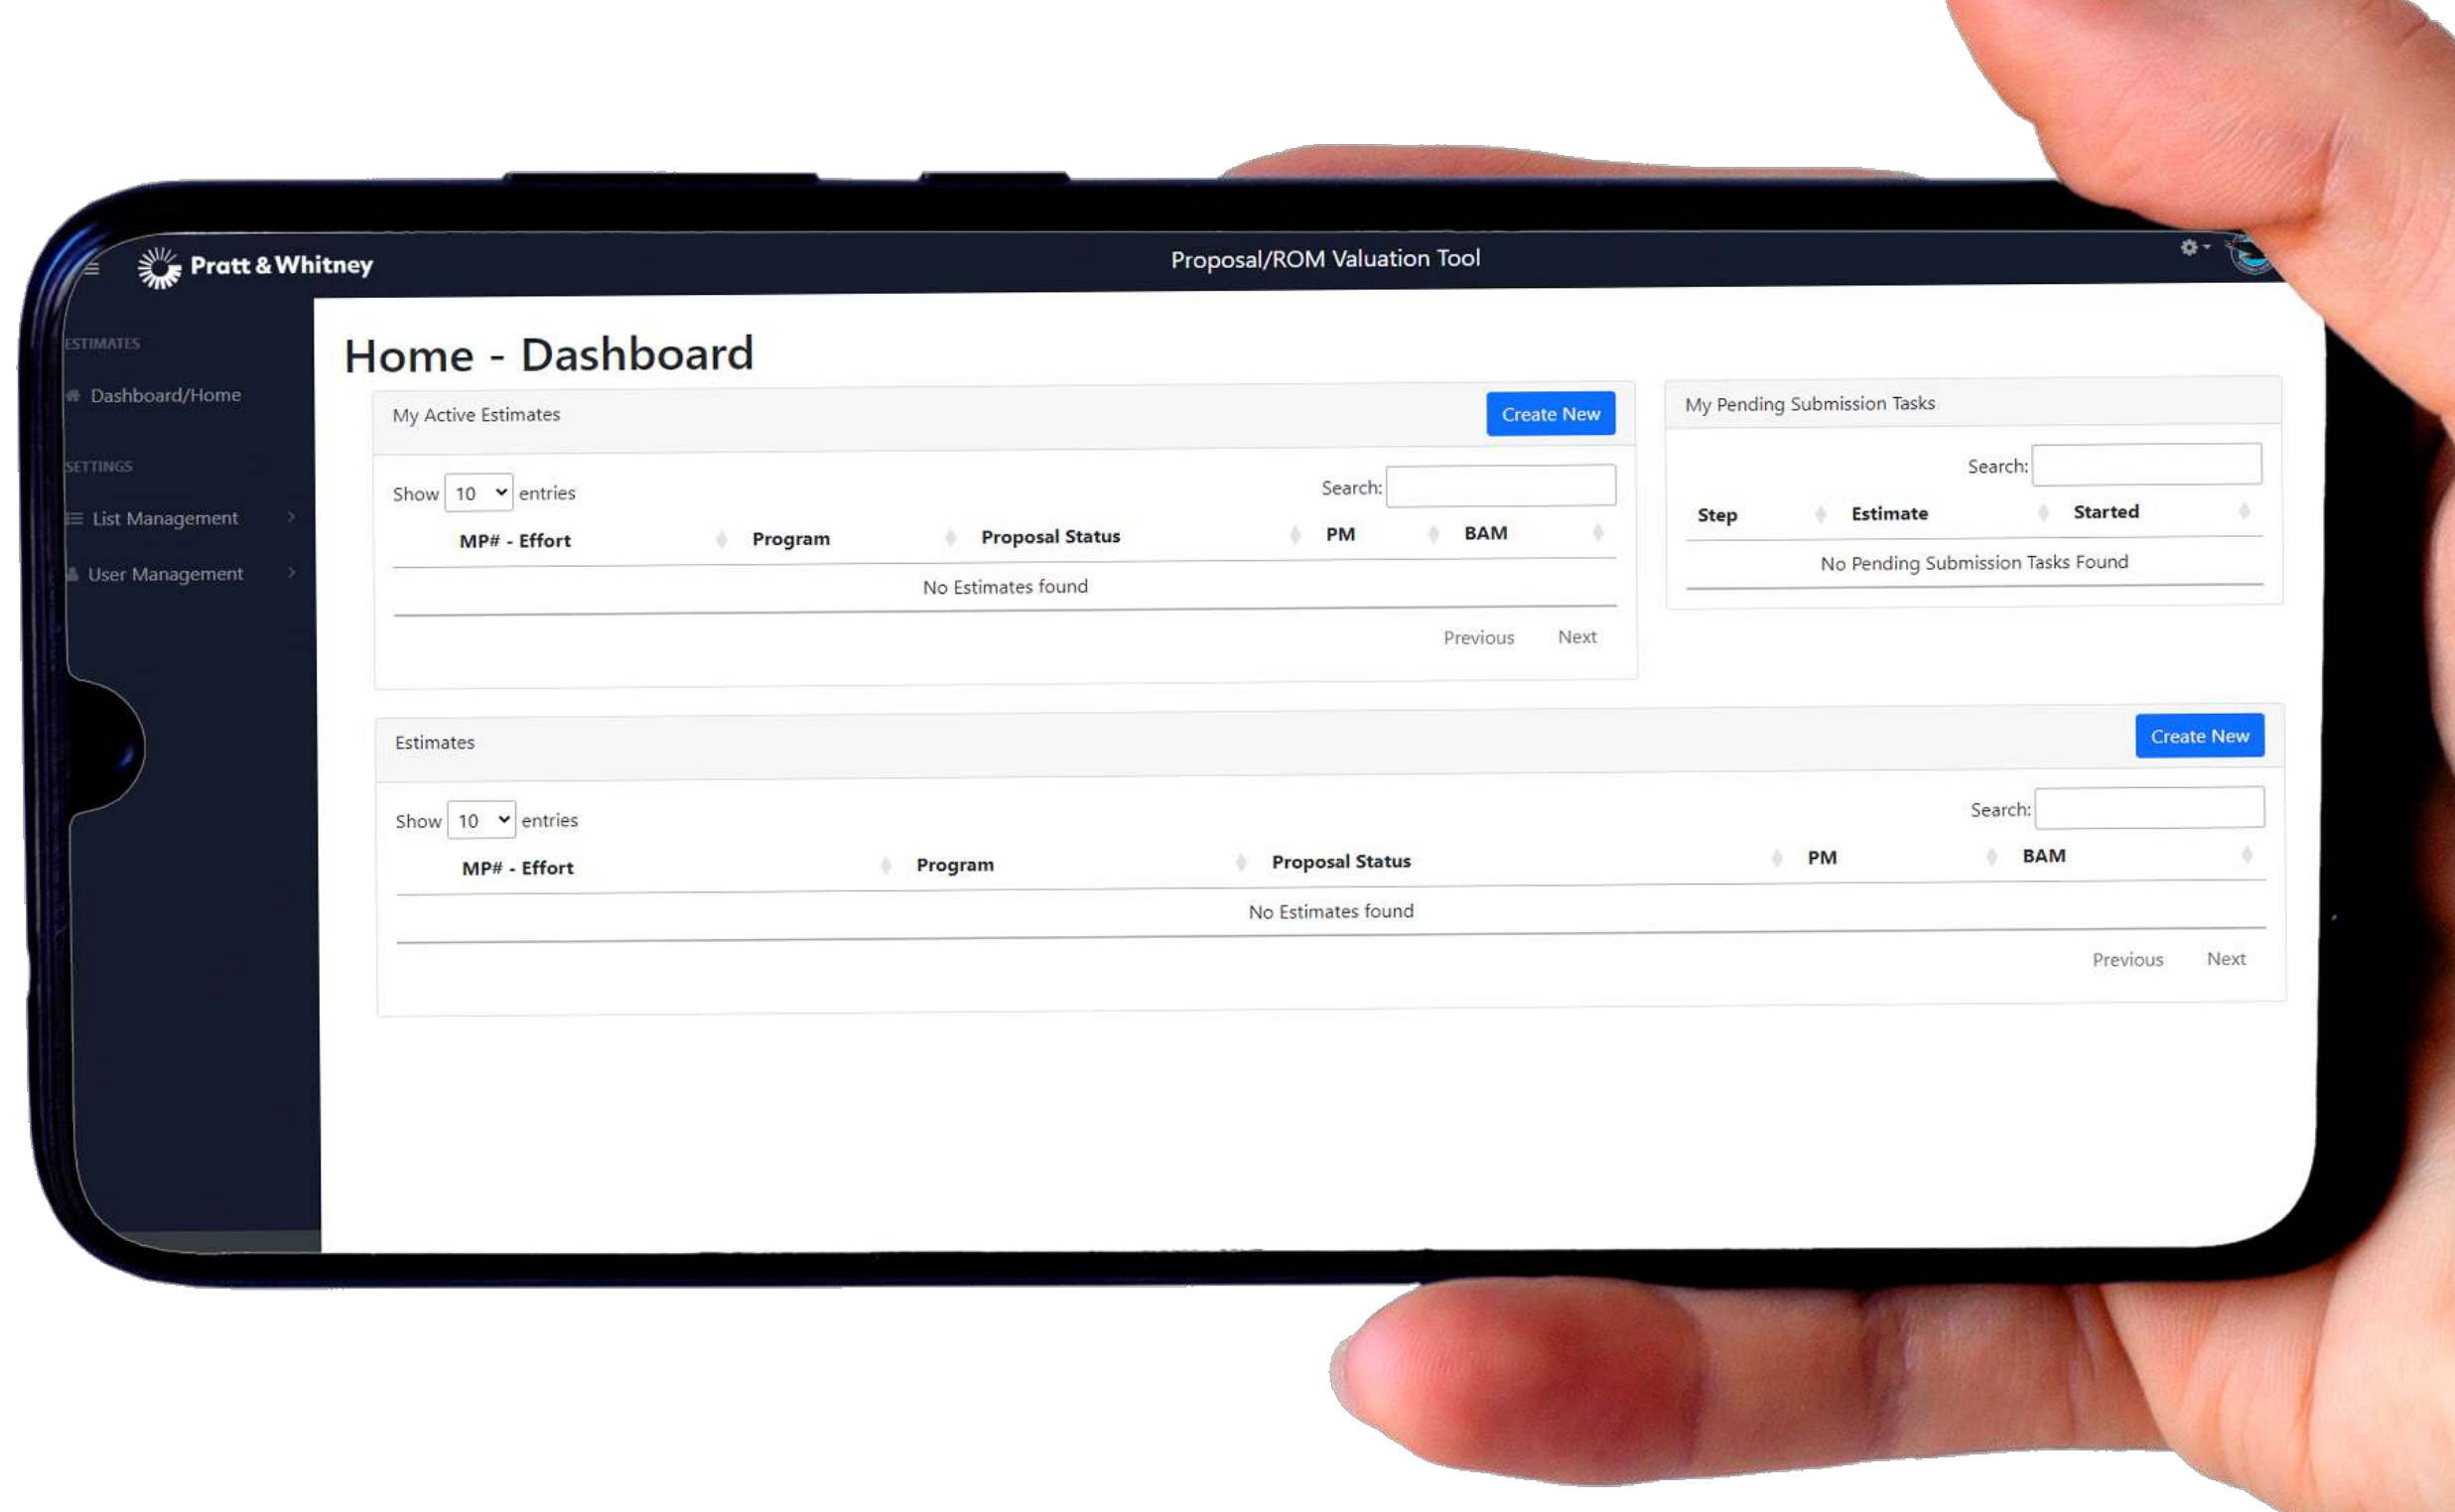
Pratt & Whitney

Proposal/ROM Valuation Tool

ESTIMATES

Dashboard/Home

SETTINGS

List Management

User Management

Home - Dashboard

My Active Estimates

Create New

Show 10 entries

Search:

| MP# - Effort | Program | Proposal Status | PM | BAM |
|---|---|---|---|---|
| No Estimates found | | | | |

Previous Next

My Pending Submission Tasks

Search:

| Step | Estimate | Started |
|---|---|---|
| No Pending Submission Tasks Found | | |

Estimates

Create New

Show 10 entries

Search:

| MP# - Effort | Program | Proposal Status | PM | BAM |
|---|---|---|---|---|
| No Estimates found | | | | |

Previous Next